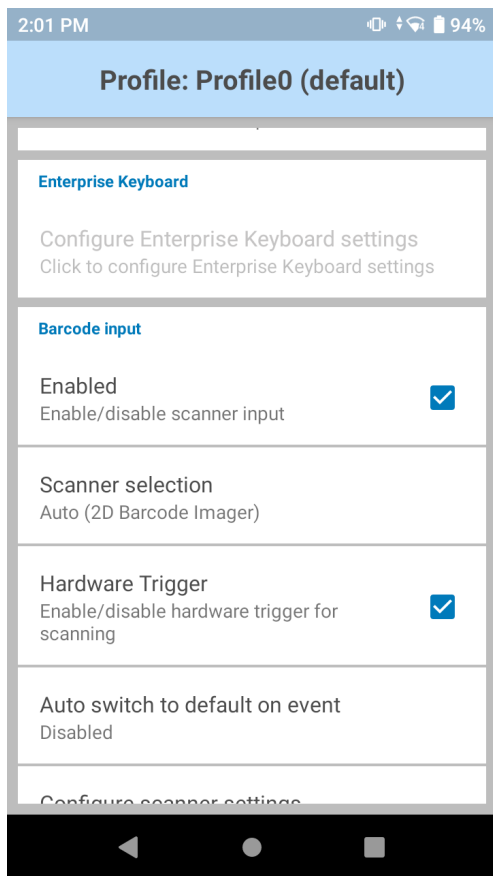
2:01 PM
94%

Profile: Profile0 (default)

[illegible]

Enterprise Keyboard

Configure Enterprise Keyboard settings
Click to configure Enterprise Keyboard settings

Barcode input

Enabled
Enable/disable scanner input

Scanner selection
Auto (2D Barcode Imager)

Hardware Trigger
Enable/disable hardware trigger for scanning

Auto switch to default on event
Disabled

Configure scanner settings